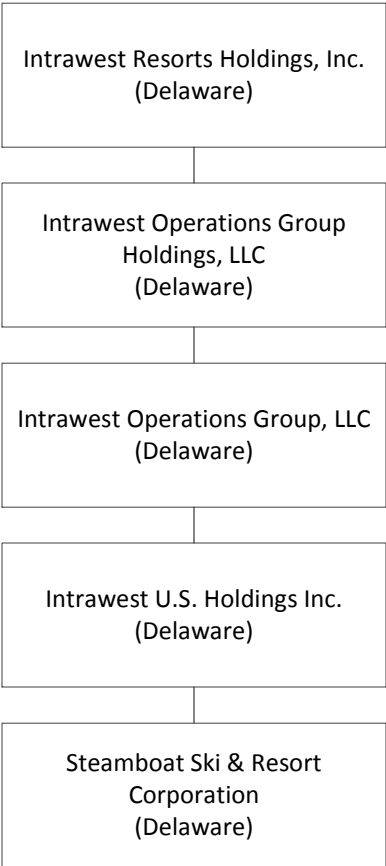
Intrawest Resorts Holdings, Inc.
(Delaware)

Intrawest Operations Group Holdings, LLC
(Delaware)

Intrawest Operations Group, LLC
(Delaware)

Intrawest U.S. Holdings Inc.
(Delaware)

Steamboat Ski & Resort Corporation
(Delaware)